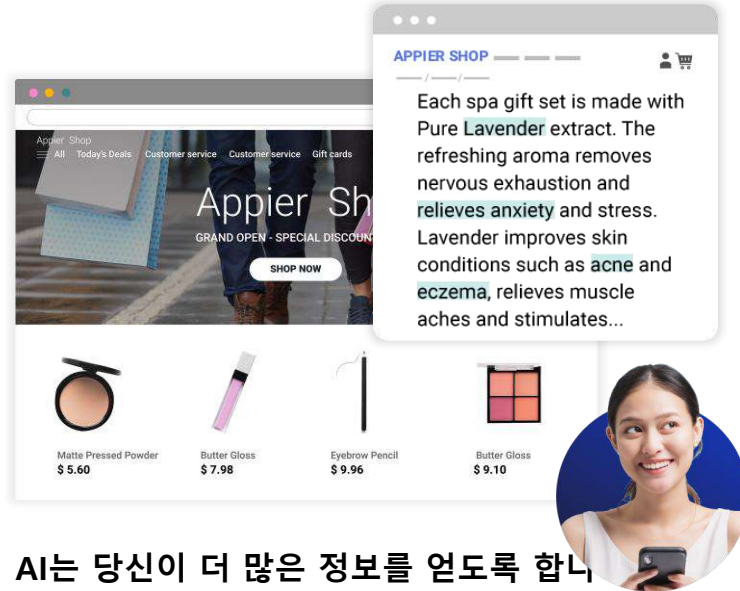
Appier Shop

All Today's Deals Customer service Customer service Gift cards

Appier Sh

GRAND OPEN - SPECIAL DISCOUN

SHOP NOW

APPIER SHOP

Each spa gift set is made with Pure Lavender extract. The refreshing aroma removes nervous exhaustion and relieves anxiety and stress. Lavender improves skin conditions such as acne and eczema, relieves muscle aches and stimulates...

Matte Pressed Powder
$ 5.60

Butter Gloss
$ 7.98

Eyebrow Pencil
$ 9.96

Butter Gloss
$ 9.10

AI는 당신이 더 많은 정보를 얻도록 합니